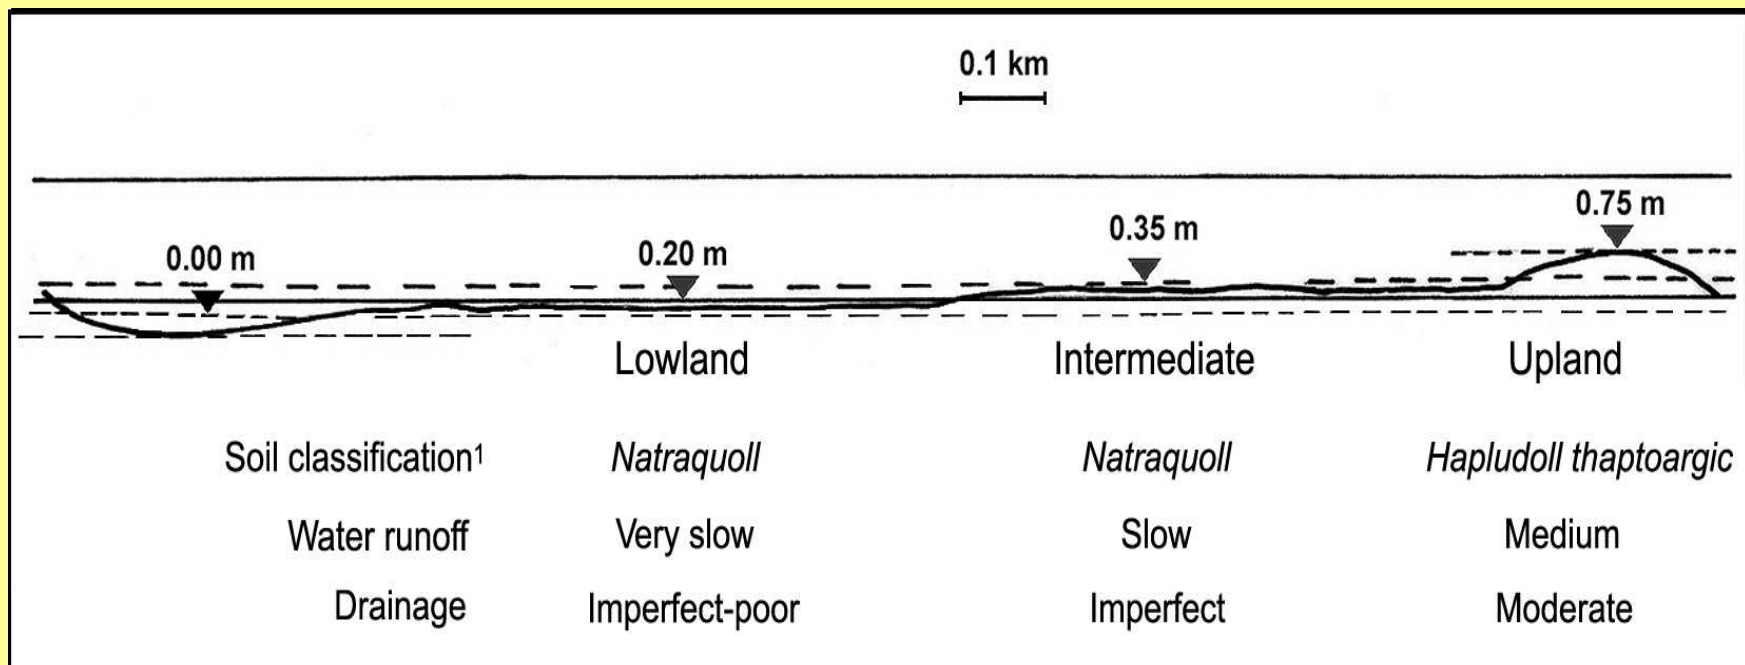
0.1 km

0.00 m

0.20 m

0.35 m

0.75 m

| | Lowland | Intermediate | Upland |
|---|---|---|---|
| Soil classification$^1$ | *Natraquoll* | *Natraquoll* | *Hapludoll thaptoargic* |
| Water runoff | Very slow | Slow | Medium |
| Drainage | Imperfect-poor | Imperfect | Moderate |